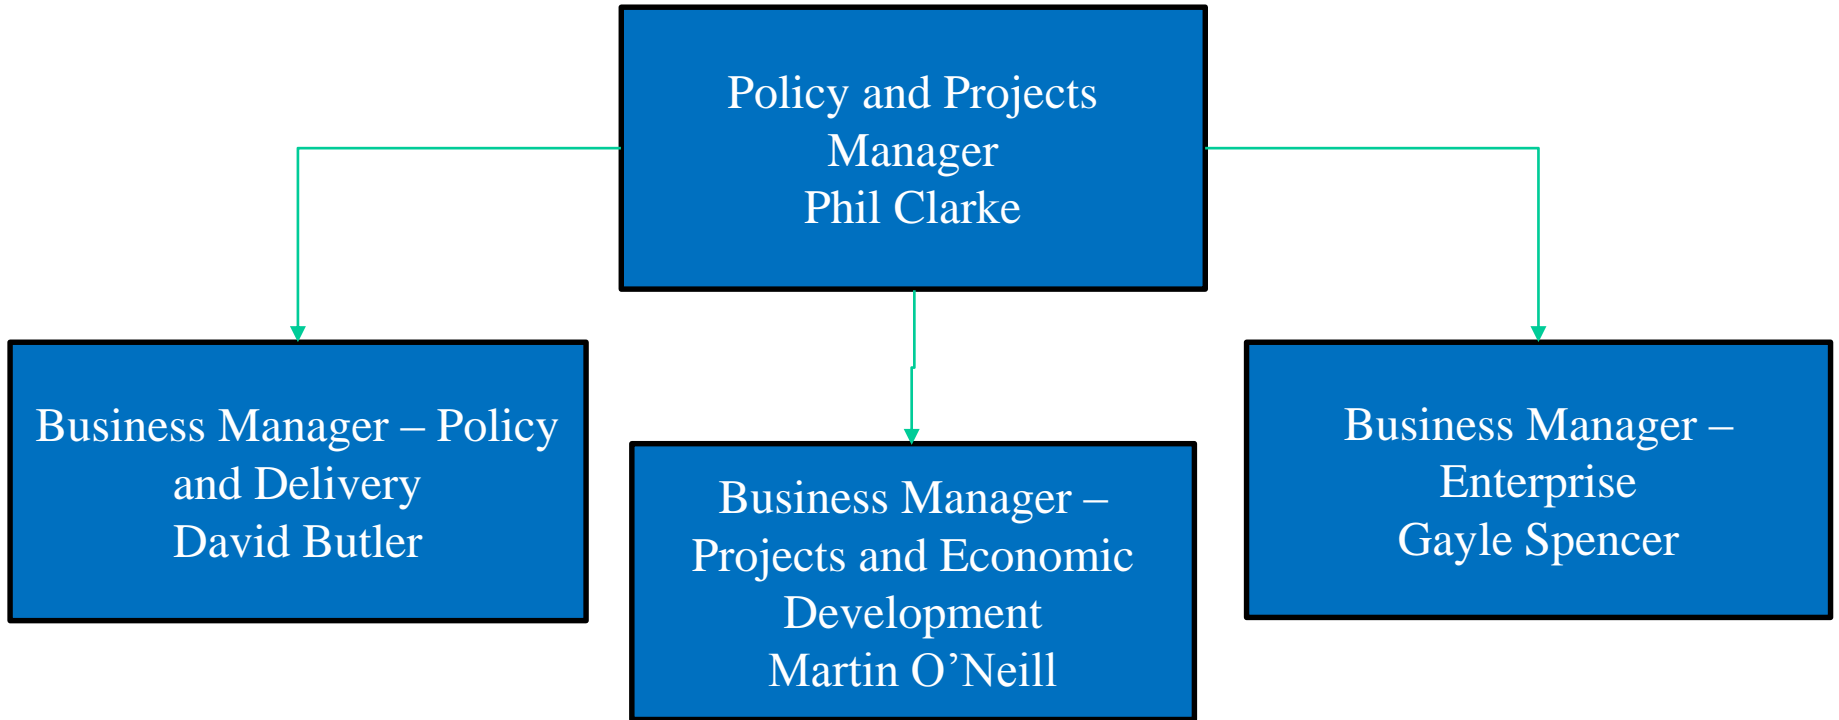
Policy and Projects
Manager
Phil Clarke

Business Manager – Policy
and Delivery
David Butler

Business Manager –
Projects and Economic
Development
Martin O’Neill

Business Manager –
Enterprise
Gayle Spencer